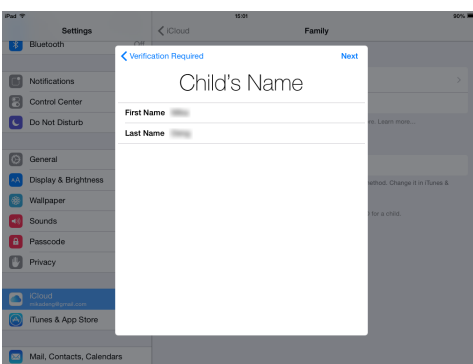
iPad
15:01
90%
Settings
Bluetooth
Off
Notifications
Control Center
Do Not Disturb
General
Display & Brightness
Wallpaper
Sounds
Passcode
Privacy
iCloud
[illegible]
iTunes & App Store
Mail, Contacts, Calendars
iCloud
Family
Verification Required
Next
Child's Name
First Name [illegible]
Last Name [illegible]
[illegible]. Learn more...
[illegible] method. Change it in iTunes &
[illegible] for a child.